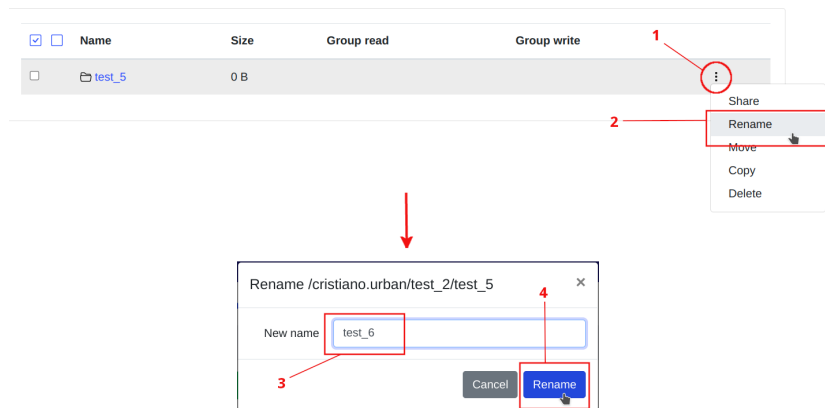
| | Name | Size | Group read | Group write |
|---|---|---|---|---|
| | test_5 | 0 B | | |

1

Share
2
Rename
Move
Copy
Delete

Rename /cristiano.urban/test_2/test_5
×

4

New name test_6

3

Cancel Rename